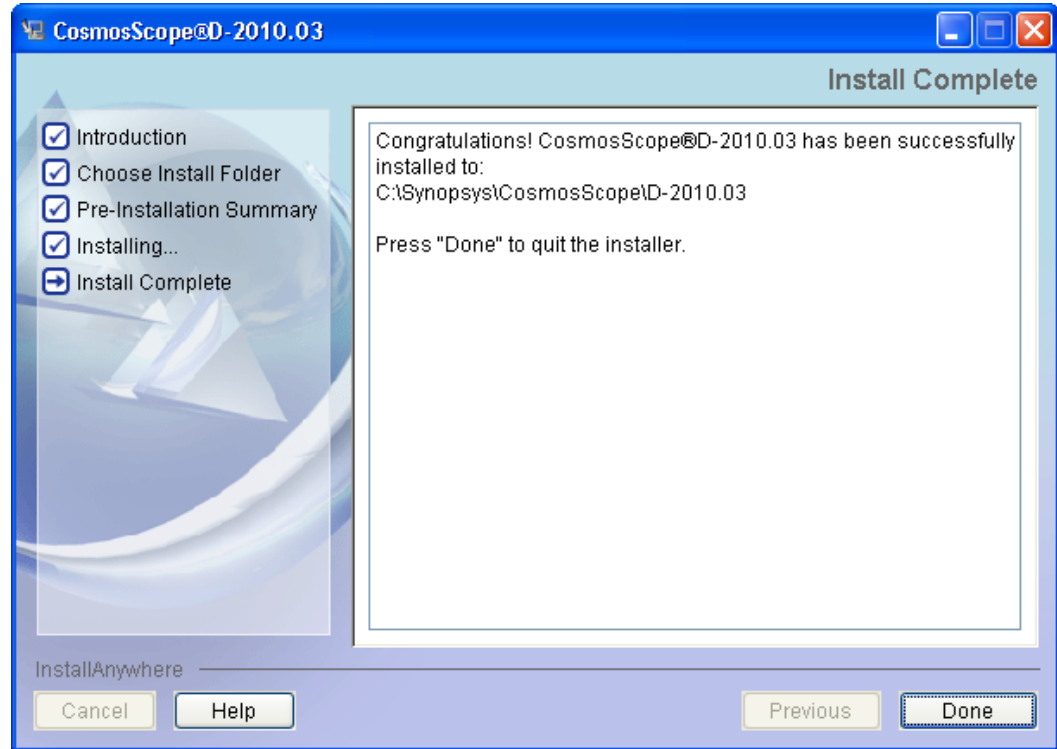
CosmosScope®D-2010.03

Install Complete

Introduction
Choose Install Folder
Pre-Installation Summary
Installing...
Install Complete

Congratulations! CosmosScope®D-2010.03 has been successfully installed to:
C:\Synopsys\CosmosScope\D-2010.03

Press "Done" to quit the installer.

InstallAnywhere

Cancel
Help
Previous
Done